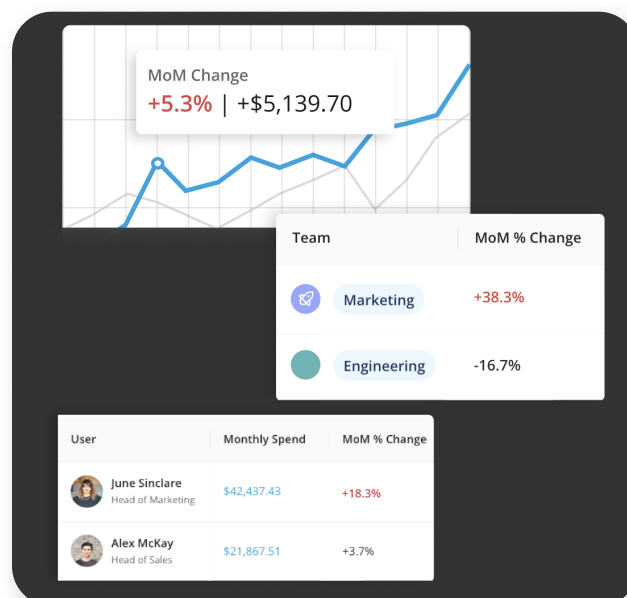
MoM Change
+5.3% | +$5,139.70

| Team | MoM % Change |
|---|---|
| Marketing | +38.3% |
| Engineering | -16.7% |

| User | Monthly Spend | MoM % Change |
|---|---|---|
| June Sinclare Head of Marketing | $42,437.43 | +18.3% |
| Alex McKay Head of Sales | $21,867.51 | +3.7% |